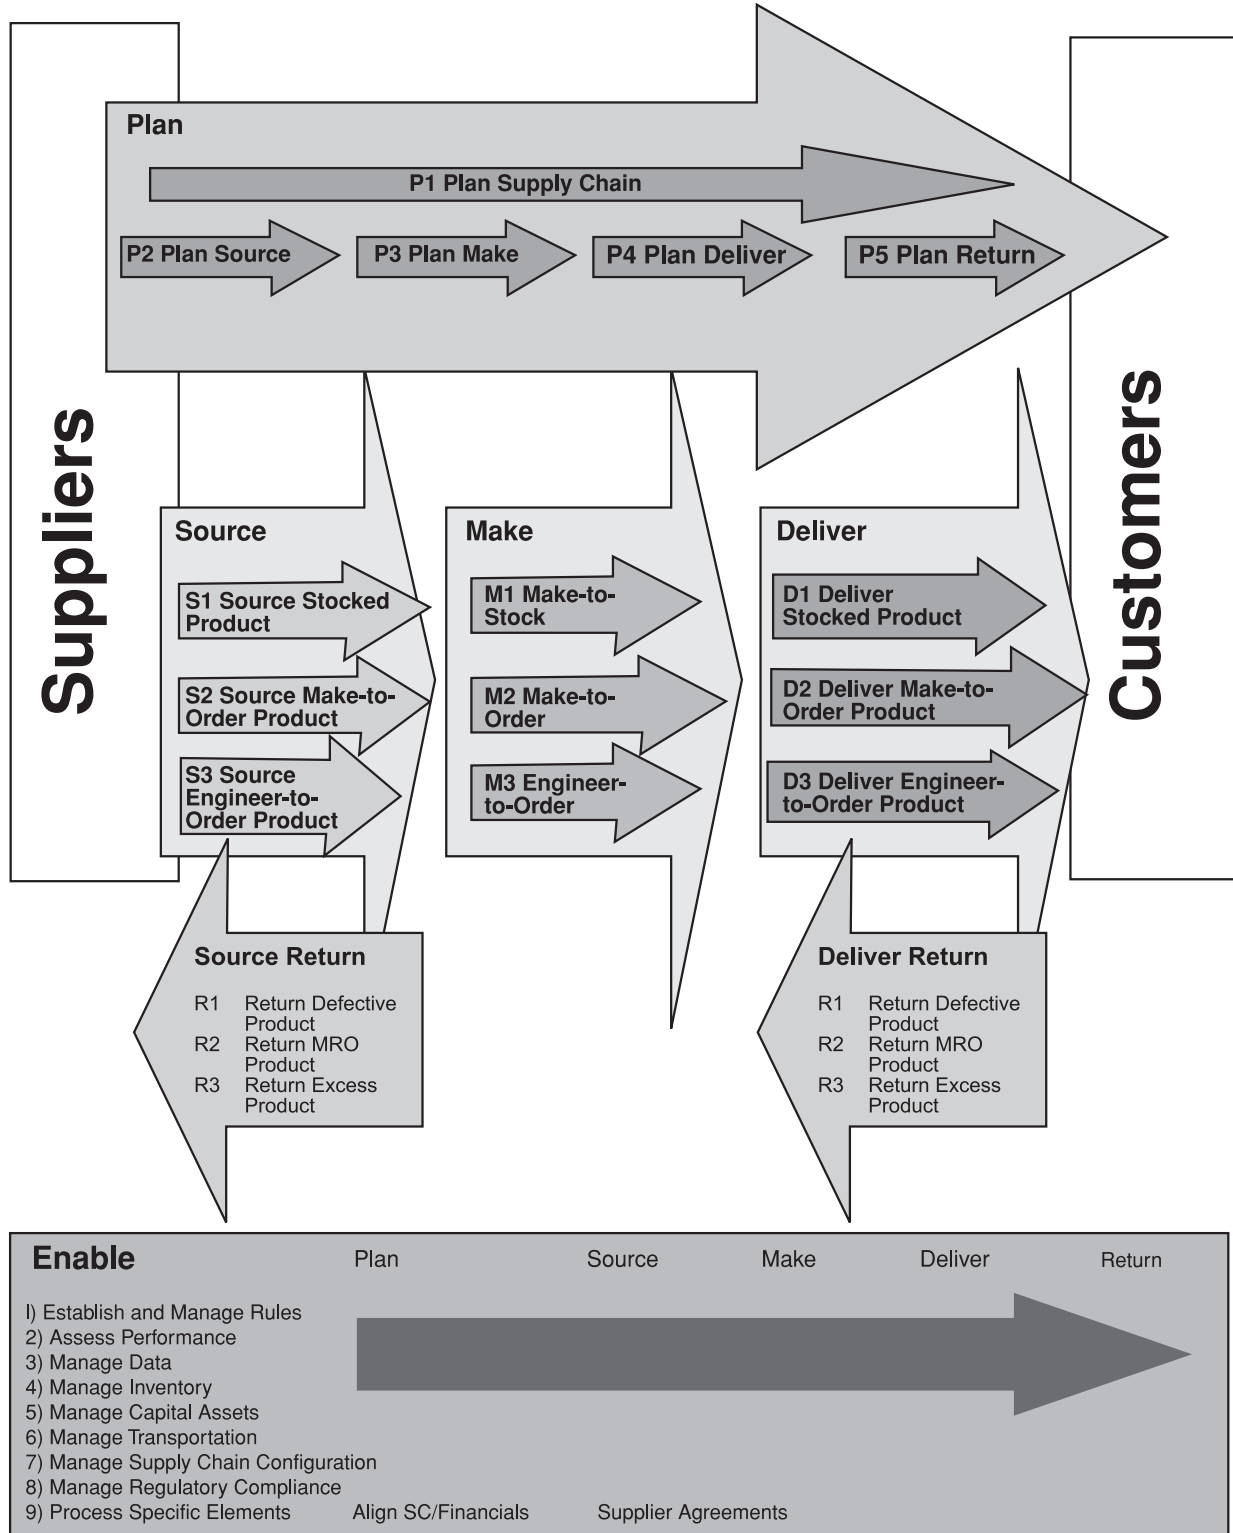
Plan

P1 Plan Supply Chain

P2 Plan Source

P3 Plan Make

P4 Plan Deliver

P5 Plan Return

Suppliers

Customers

Source

S1 Source Stocked Product

S2 Source Make-to-Order Product

S3 Source Engineer-to-Order Product

Make

M1 Make-to-Stock

M2 Make-to-Order

M3 Engineer-to-Order

Deliver

D1 Deliver Stocked Product

D2 Deliver Make-to-Order Product

D3 Deliver Engineer-to-Order Product

Source Return

R1 Return Defective Product
R2 Return MRO Product
R3 Return Excess Product

Deliver Return

R1 Return Defective Product
R2 Return MRO Product
R3 Return Excess Product

Enable

Plan Source Make Deliver Return

I) Establish and Manage Rules
2) Assess Performance
3) Manage Data
4) Manage Inventory
5) Manage Capital Assets
6) Manage Transportation
7) Manage Supply Chain Configuration
8) Manage Regulatory Compliance
9) Process Specific Elements Align SC/Financials Supplier Agreements